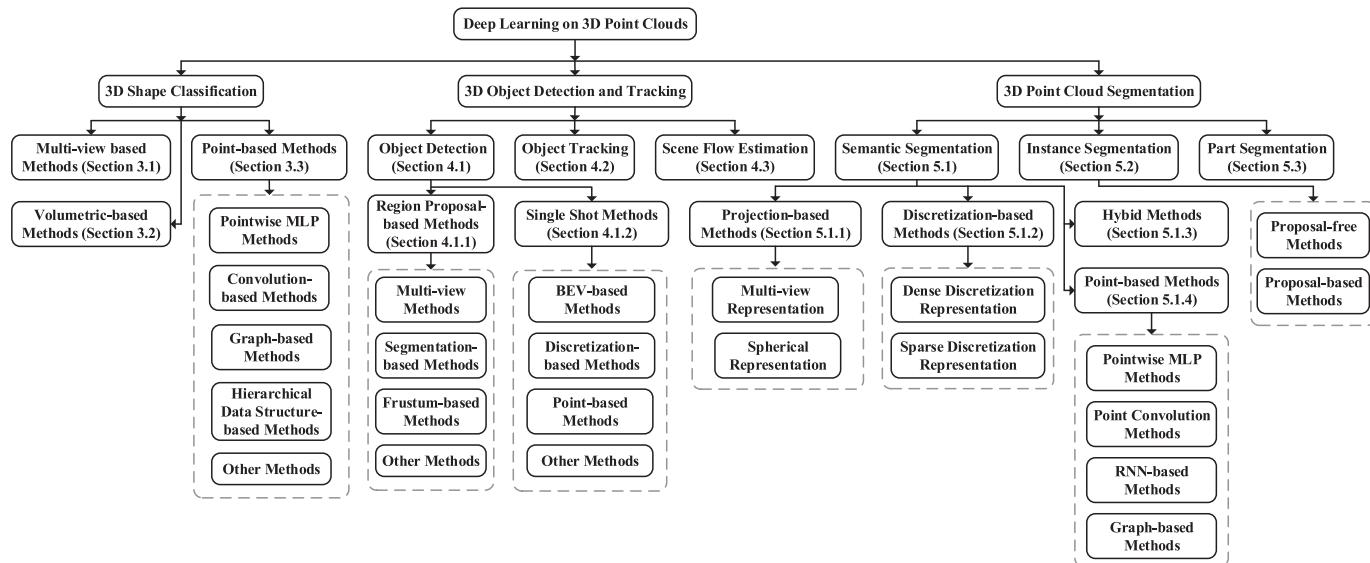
Deep Learning on 3D Point Clouds

3D Shape Classification

Multi-view based Methods (Section 3.1)

Volumetric-based Methods (Section 3.2)

Point-based Methods (Section 3.3)

Pointwise MLP Methods

Convolution-based Methods

Graph-based Methods

Hierarchical Data Structure-based Methods

Other Methods

3D Object Detection and Tracking

Object Detection (Section 4.1)

Region Proposal-based Methods (Section 4.1.1)

Multi-view Methods

Segmentation-based Methods

Frustum-based Methods

Other Methods

Single Shot Methods (Section 4.1.2)

BEV-based Methods

Discretization-based Methods

Point-based Methods

Other Methods

Object Tracking (Section 4.2)

Scene Flow Estimation (Section 4.3)

3D Point Cloud Segmentation

Semantic Segmentation (Section 5.1)

Projection-based Methods (Section 5.1.1)

Multi-view Representation

Spherical Representation

Discretization-based Methods (Section 5.1.2)

Dense Discretization Representation

Sparse Discretization Representation

Hybid Methods (Section 5.1.3)

Point-based Methods (Section 5.1.4)

Pointwise MLP Methods

Point Convolution Methods

RNN-based Methods

Graph-based Methods

Instance Segmentation (Section 5.2)

Proposal-free Methods

Proposal-based Methods

Part Segmentation (Section 5.3)